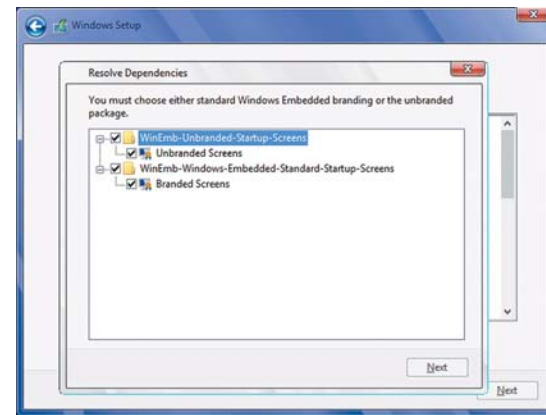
Windows Setup

Resolve Dependencies

You must choose either standard Windows Embedded branding or the unbranded package.

WinEmb-Unbranded-Startup-Screens
Unbranded Screens
WinEmb-Windows-Embedded-Standard-Startup-Screens
Branded Screens

Next

Next